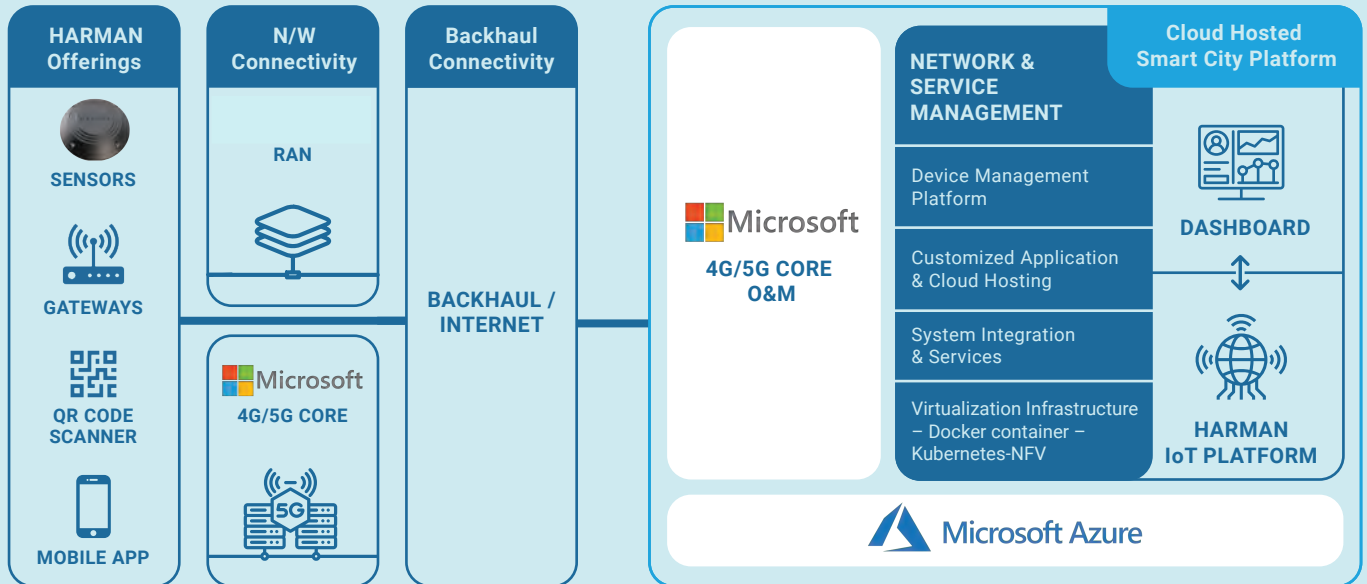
HARMAN Offerings

SENSORS

GATEWAYS

QR CODE SCANNER

MOBILE APP

N/W Connectivity

RAN

Microsoft

4G/5G CORE

5G

Backhaul Connectivity

BACKHAUL / INTERNET

Microsoft

4G/5G CORE O&M

NETWORK & SERVICE MANAGEMENT

Cloud Hosted Smart City Platform

Device Management Platform

Customized Application & Cloud Hosting

System Integration & Services

Virtualization Infrastructure – Docker container – Kubernetes-NFV

DASHBOARD

HARMAN IoT PLATFORM

Microsoft Azure